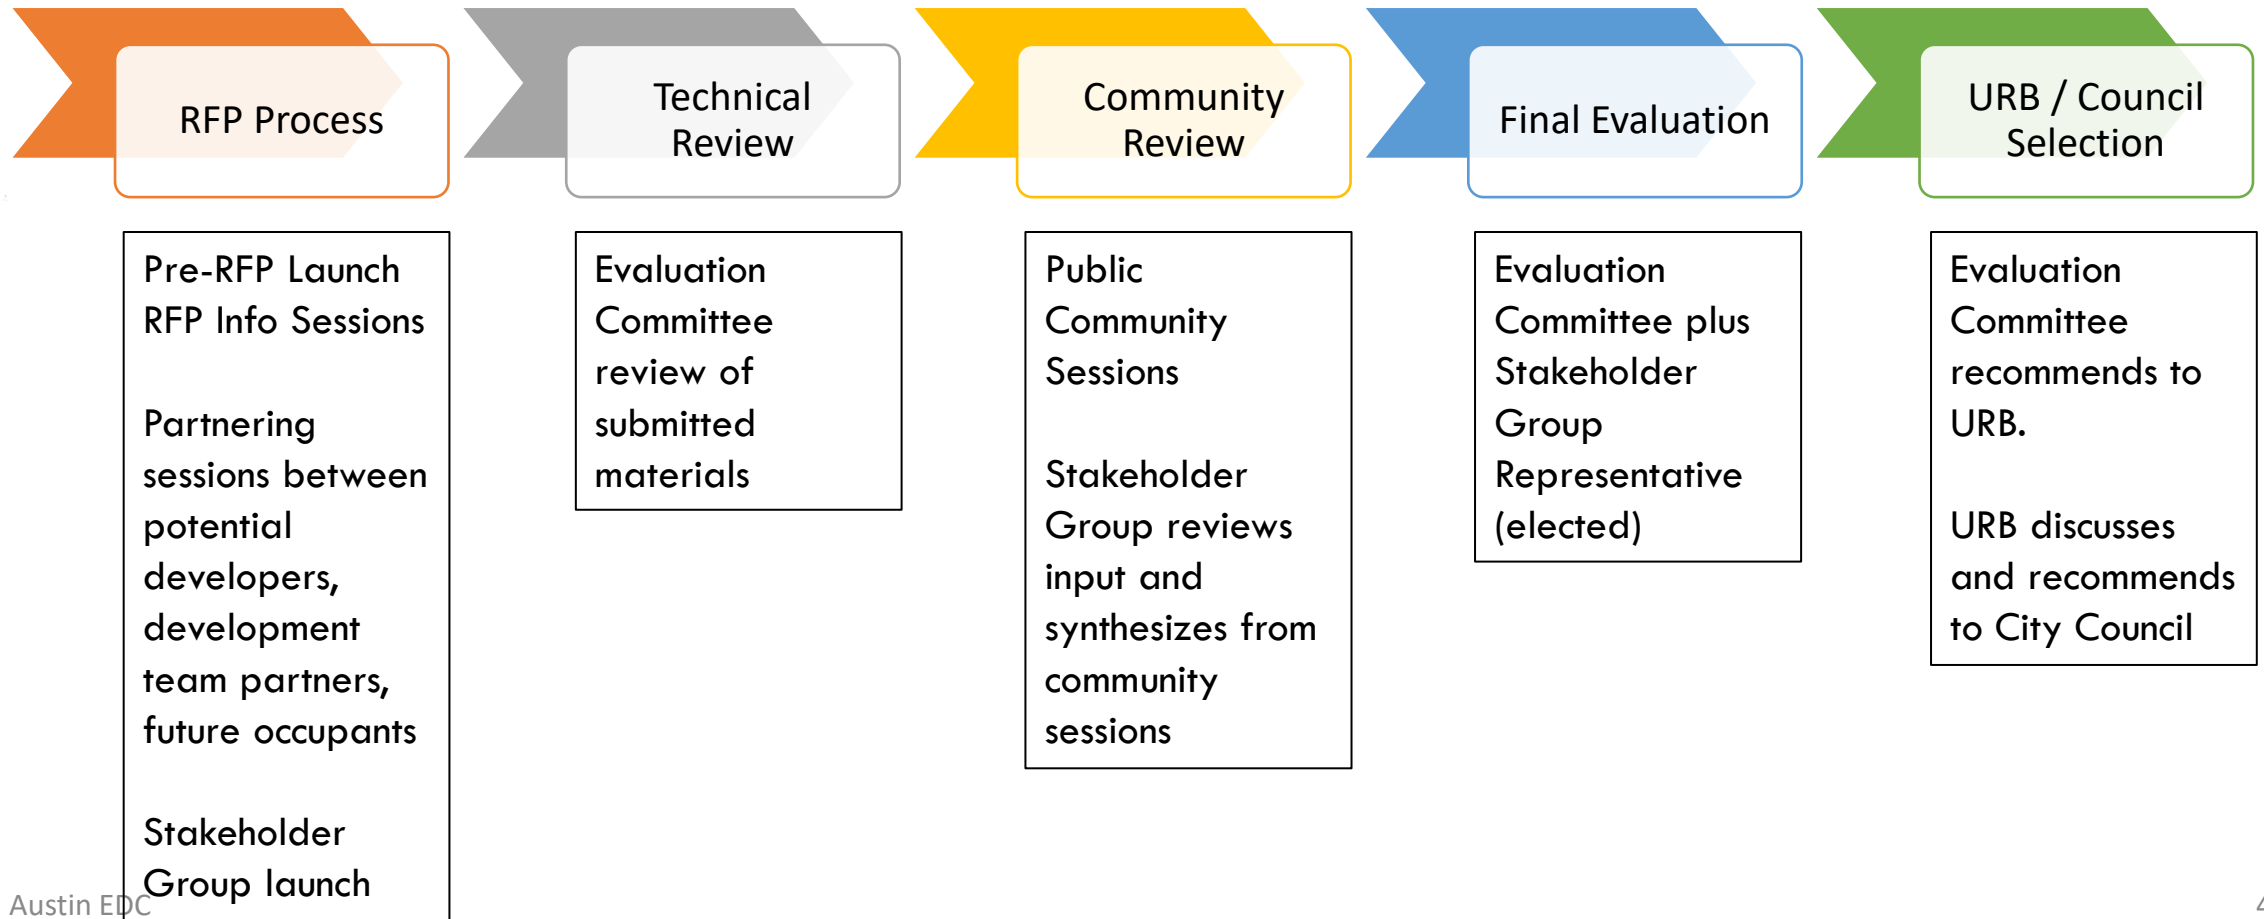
RFP Process

Technical Review

Community Review

Final Evaluation

URB / Council Selection

Pre-RFP Launch
RFP Info Sessions

Partnering sessions between potential developers, development team partners, future occupants

Stakeholder Group launch

Evaluation Committee review of submitted materials

Public Community Sessions

Stakeholder Group reviews input and synthesizes from community sessions

Evaluation Committee plus Stakeholder Group Representative (elected)

Evaluation Committee recommends to URB.

URB discusses and recommends to City Council

Austin EDC